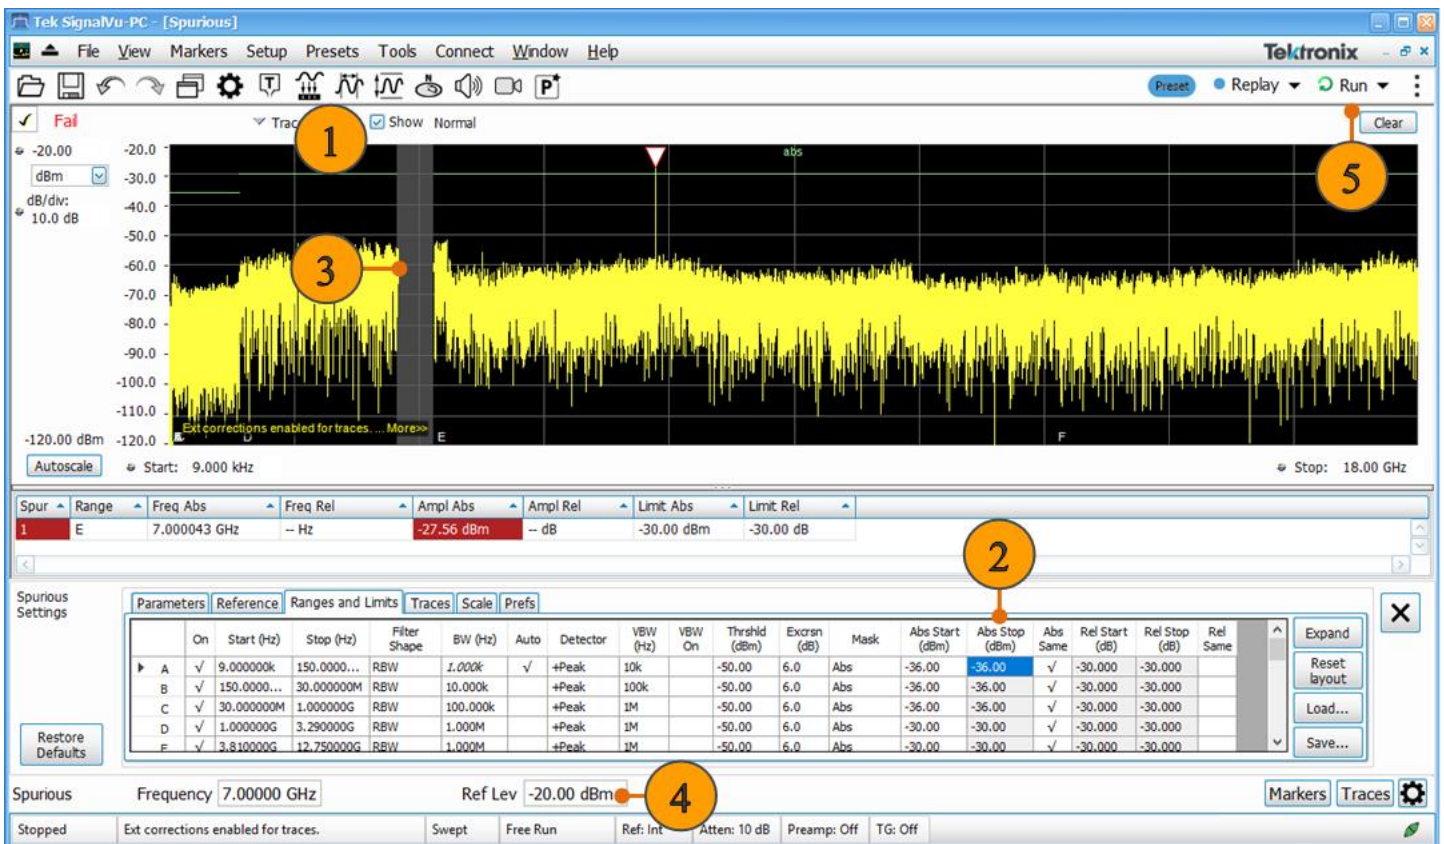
Tek SignalVu-PC - [Spurious]

File View Markers Setup Presets Tools Connect Window Help

Tektronix

Preset Replay Run

Fail

Trac 1 Show Normal

Clear

5

-20.00

dBm

dB/div:
10.0 dB

-20.0
-30.0
-40.0
-50.0
-60.0
-70.0
-80.0
-90.0
-100.0
-110.0
-120.0

-120.00 dBm

abs

3

Ext corrections enabled for traces. ... More>>

E

F

Autoscale

Start: 9.000 kHz

Stop: 18.00 GHz

| Spur | Range | Freq Abs | Freq Rel | Ampl Abs | Ampl Rel | Limit Abs | Limit Rel |
|---|---|---|---|---|---|---|---|
| 1 | E | 7.000043 GHz | -- Hz | -27.56 dBm | -- dB | -30.00 dBm | -30.00 dB |

2

Spurious Settings

Parameters Reference Ranges and Limits Traces Scale Prefs

| | On | Start (Hz) | Stop (Hz) | Filter Shape | BW (Hz) | Auto | Detector | VBW (Hz) | VBW On | Thrshld (dBm) | Excrsn (dB) | Mask | Abs Start (dBm) | Abs Stop (dBm) | Abs Same | Rel Start (dB) | Rel Stop (dB) | Rel Same |
|---|---|---|---|---|---|---|---|---|---|---|---|---|---|---|---|---|---|---|
| A | √ | 9.000000k | 150.0000... | RBW | 1.000k | √ | +Peak | 10k | | -50.00 | 6.0 | Abs | -36.00 | -36.00 | √ | -30.000 | -30.000 | |
| B | √ | 150.0000... | 30.000000M | RBW | 10.000k | | +Peak | 100k | | -50.00 | 6.0 | Abs | -36.00 | -36.00 | √ | -30.000 | -30.000 | |
| C | √ | 30.000000M | 1.000000G | RBW | 100.000k | | +Peak | 1M | | -50.00 | 6.0 | Abs | -36.00 | -36.00 | √ | -30.000 | -30.000 | |
| D | √ | 1.000000G | 3.290000G | RBW | 1.000M | | +Peak | 1M | | -50.00 | 6.0 | Abs | -30.00 | -30.00 | √ | -30.000 | -30.000 | |
| E | √ | 3.810000G | 12.750000G | RBW | 1.000M | | +Peak | 1M | | -50.00 | 6.0 | Abs | -30.00 | -30.00 | √ | -30.000 | -30.000 | |

Expand
Reset layout
Load...
Save...

Restore Defaults

Spurious Frequency 7.00000 GHz Ref Lev -20.00 dBm 4

Markers Traces

Stopped | Ext corrections enabled for traces. | Swept | Free Run | Ref: Int | Atten: 10 dB | Preamp: Off | TG: Off